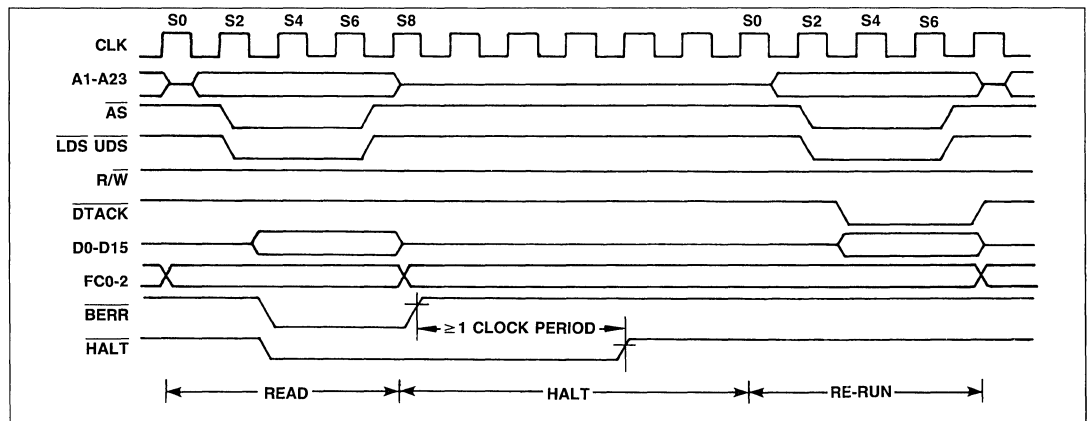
S0 S2 S4 S6 S8 S0 S2 S4 S6

CLK

A1-A23

$\overline{AS}$

$\overline{LDS}$ $\overline{UDS}$

R/$\overline{W}$

$\overline{DTACK}$

D0-D15

FC0-2

$\overline{BERR}$

$\overline{HALT}$

$\geq$1 CLOCK PERIOD

READ

HALT

RE-RUN